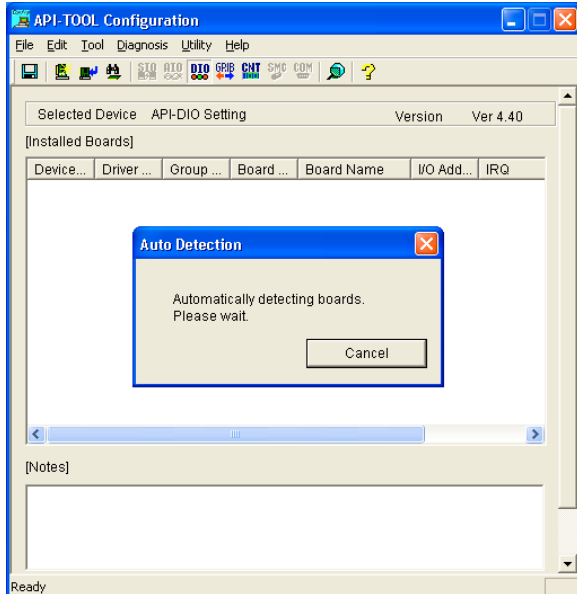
API-TOOL Configuration

File Edit Tool Diagnosis Utility Help

STO ATO DIO GPIB CNT SMC COM

Selected Device API-DIO Setting Version Ver 4.40

[Installed Boards]

| Device... | Driver ... | Group ... | Board ... | Board Name | I/O Add... | IRQ |
|---|---|---|---|---|---|---|

Auto Detection

Automatically detecting boards.
Please wait.

Cancel

[Notes]

Ready